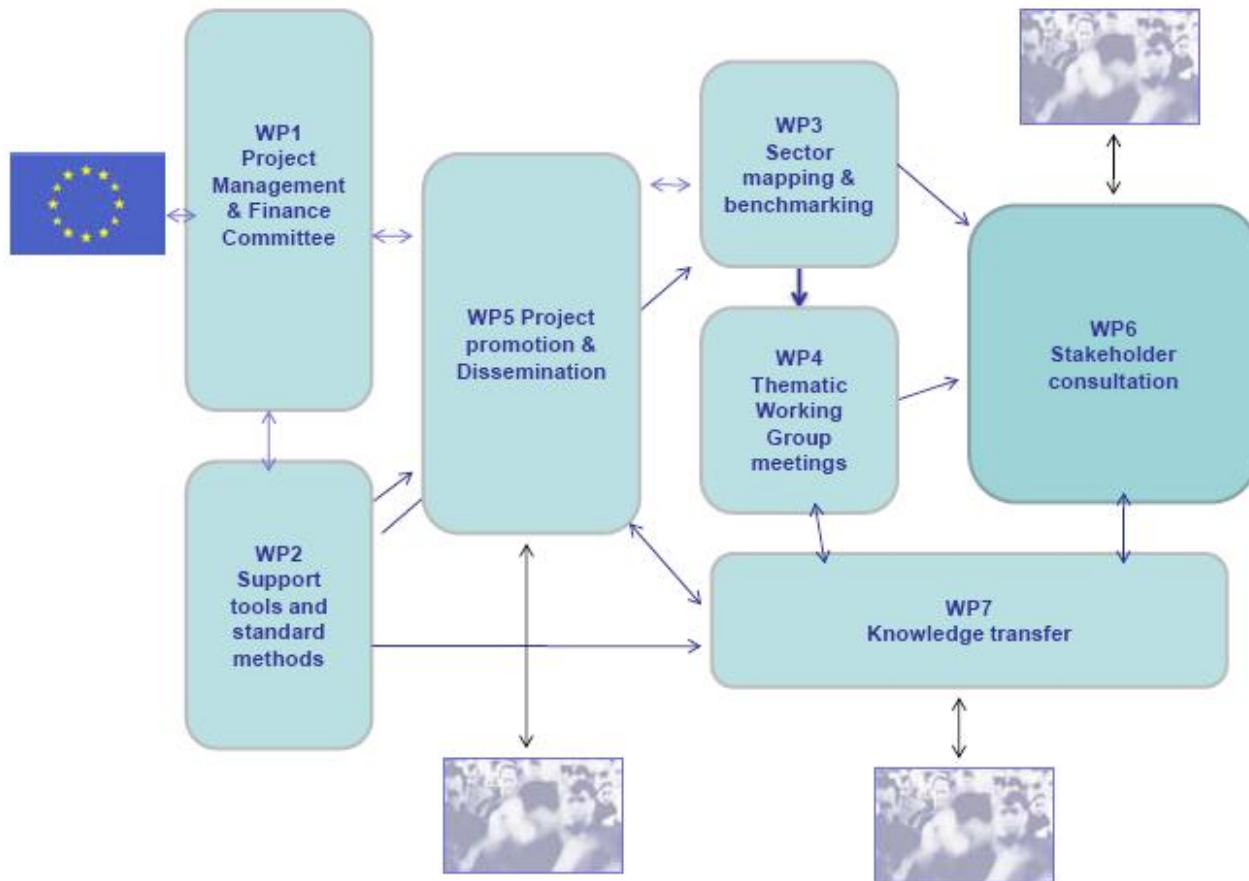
WP1
Project Management & Finance Committee

WP5 Project promotion & Dissemination

WP3
Sector mapping & benchmarking

WP4
Thematic Working Group meetings

WP6
Stakeholder consultation

WP2
Support tools and standard methods

WP7
Knowledge transfer